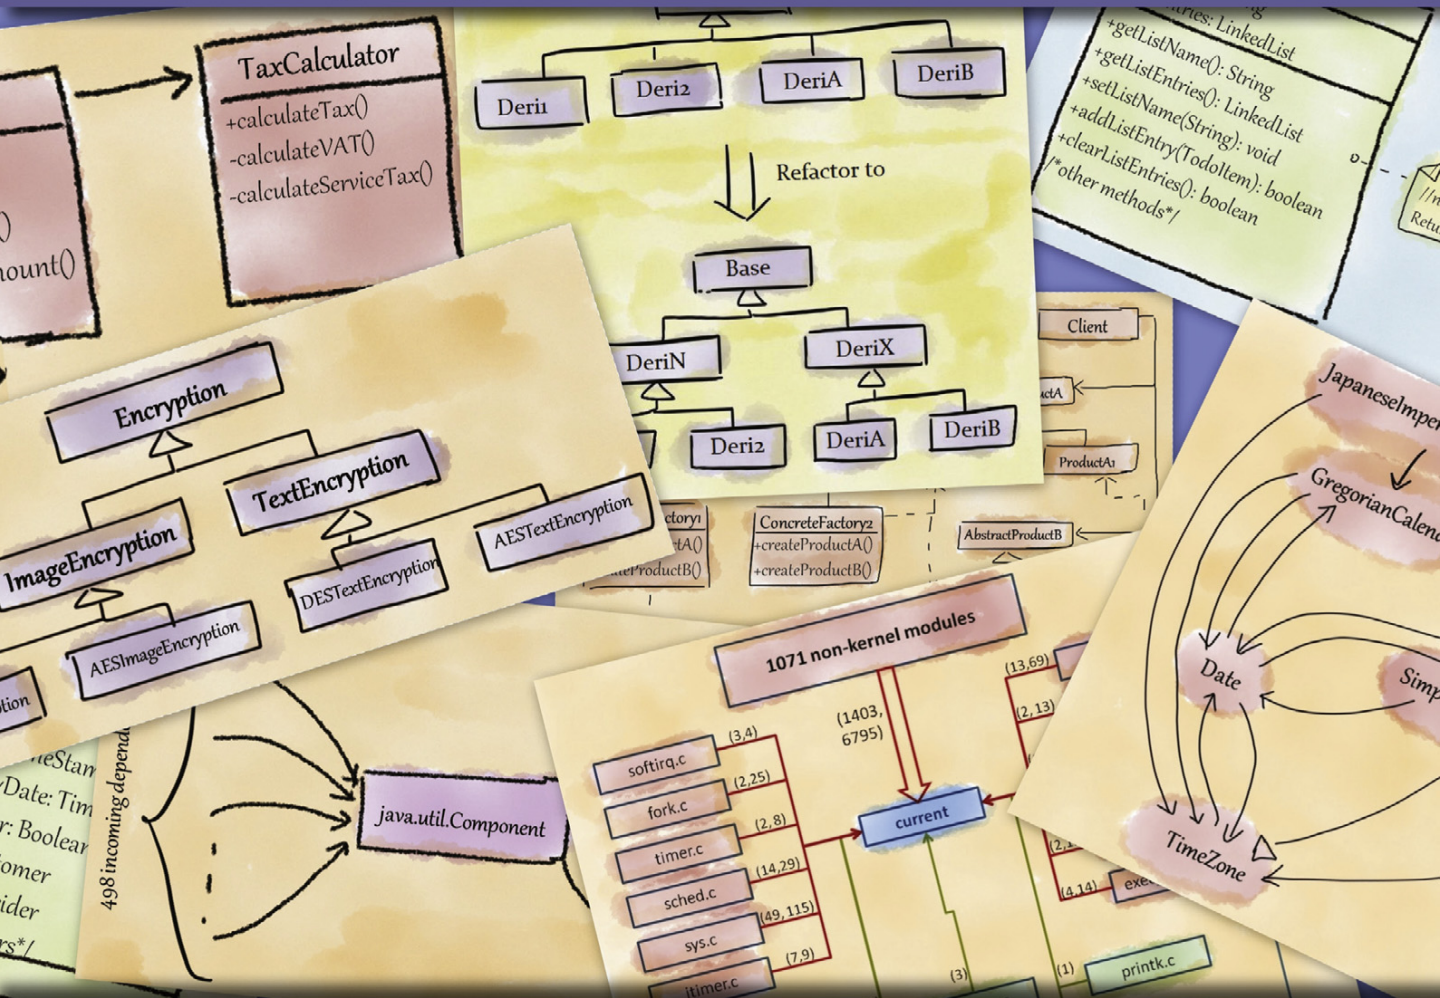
TaxCalculator
+calculateTax()
-calculateVAT()
-calculateServiceTax()

)
ount()

Deri1
Deri2
DeriA
DeriB

Refactor to

Base
DeriN
DeriX
Deri2
DeriA
DeriB

ries: LinkedList
+getListName(): String
+getListEntries(): LinkedList
+setListName(String): void
+addListEntry(TodoItem): boolean
+clearListEntries(): boolean
/*other methods*/

//r
Retu

Encryption
TextEncryption
ImageEncryption
AESTextEncryption
DESTextEncryption
AESImageEncryption
ption

Client
uctA
ProductA1
ctory1
ctA()
eProductB()
ConcreteFactory2
+createProductA()
+createProductB()
AbstractProductB

JapaneseImper
GregorianCalen
Date
Simp
TimeZone

eStan
Date: Tim
r: Boolea
omer
ider
rs*/

498 incoming depend

java.util.Component

1071 non-kernel modules
(1403, 6795)
current
softirq.c
fork.c
timer.c
sched.c
sys.c
itimer.c
(3,4)
(2,25)
(2,8)
(14,29)
(49,115)
(7,9)
(13,69)
(2,13)
(2,1
(4,14)
exe
(3)
(1)
printk.c